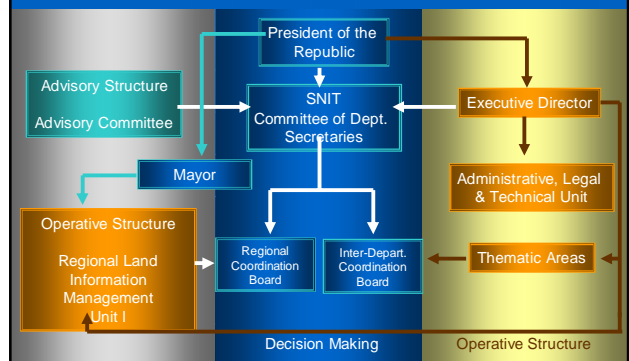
President of the Republic

Advisory Structure

Advisory Committee

SNIT
Committee of Dept. Secretaries

Executive Director

Mayor

Administrative, Legal & Technical Unit

Operative Structure

Regional Land Information Management Unit I

Regional Coordination Board

Inter-Depart. Coordination Board

Thematic Areas

Decision Making

Operative Structure